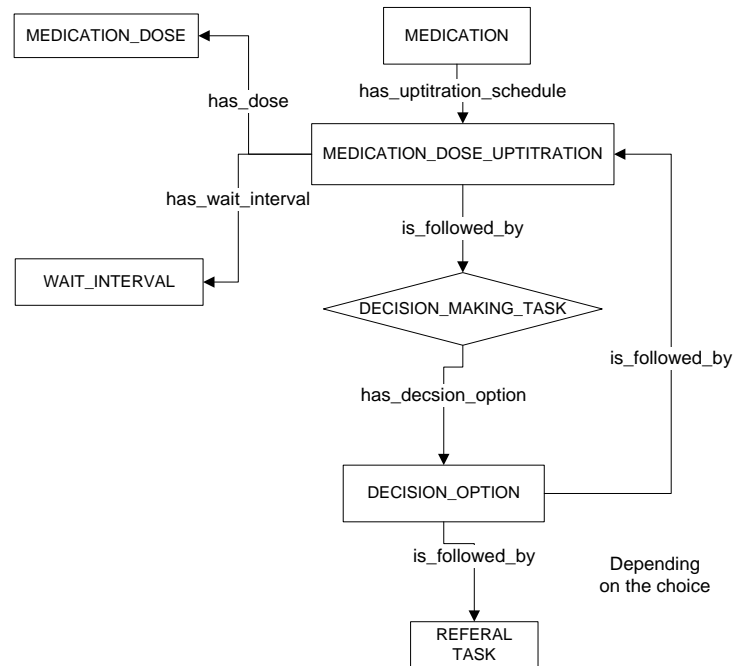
MEDICATION_DOSE

MEDICATION

has_dose

has_uptitration_schedule

MEDICATION_DOSE_UPTITRATION

has_wait_interval

is_followed_by

WAIT_INTERVAL

DECISION_MAKING_TASK

is_followed_by

has_decsion_option

DECISION_OPTION

is_followed_by

Depending on the choice

REFERAL TASK